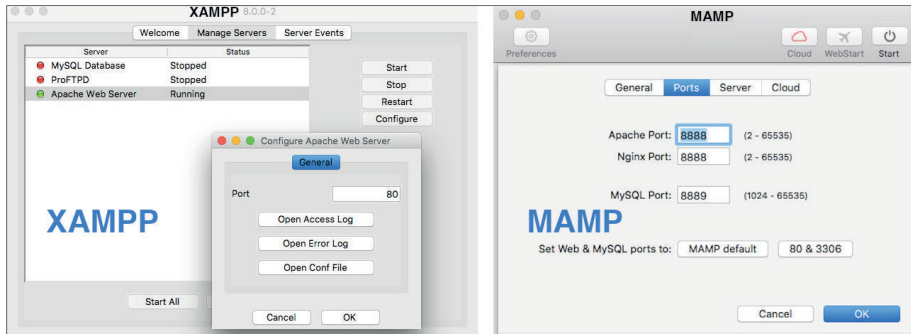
XAMPP 8.0.0-2

Welcome | Manage Servers | Server Events

| Server | Status |
|---|---|
| MySQL Database | Stopped |
| ProFTPD | Stopped |
| Apache Web Server | Running |

Start
Stop
Restart
Configure

Configure Apache Web Server

General

Port 80

Open Access Log
Open Error Log
Open Conf File

Cancel OK

XAMPP

Start All

MAMP

Preferences

Cloud WebStart Start

General | Ports | Server | Cloud

Apache Port: 8888 (2 - 65535)
Nginx Port: 8888 (2 - 65535)

MySQL Port: 8889 (1024 - 65535)

MAMP

Set Web & MySQL ports to: MAMP default 80 & 3306

Cancel OK